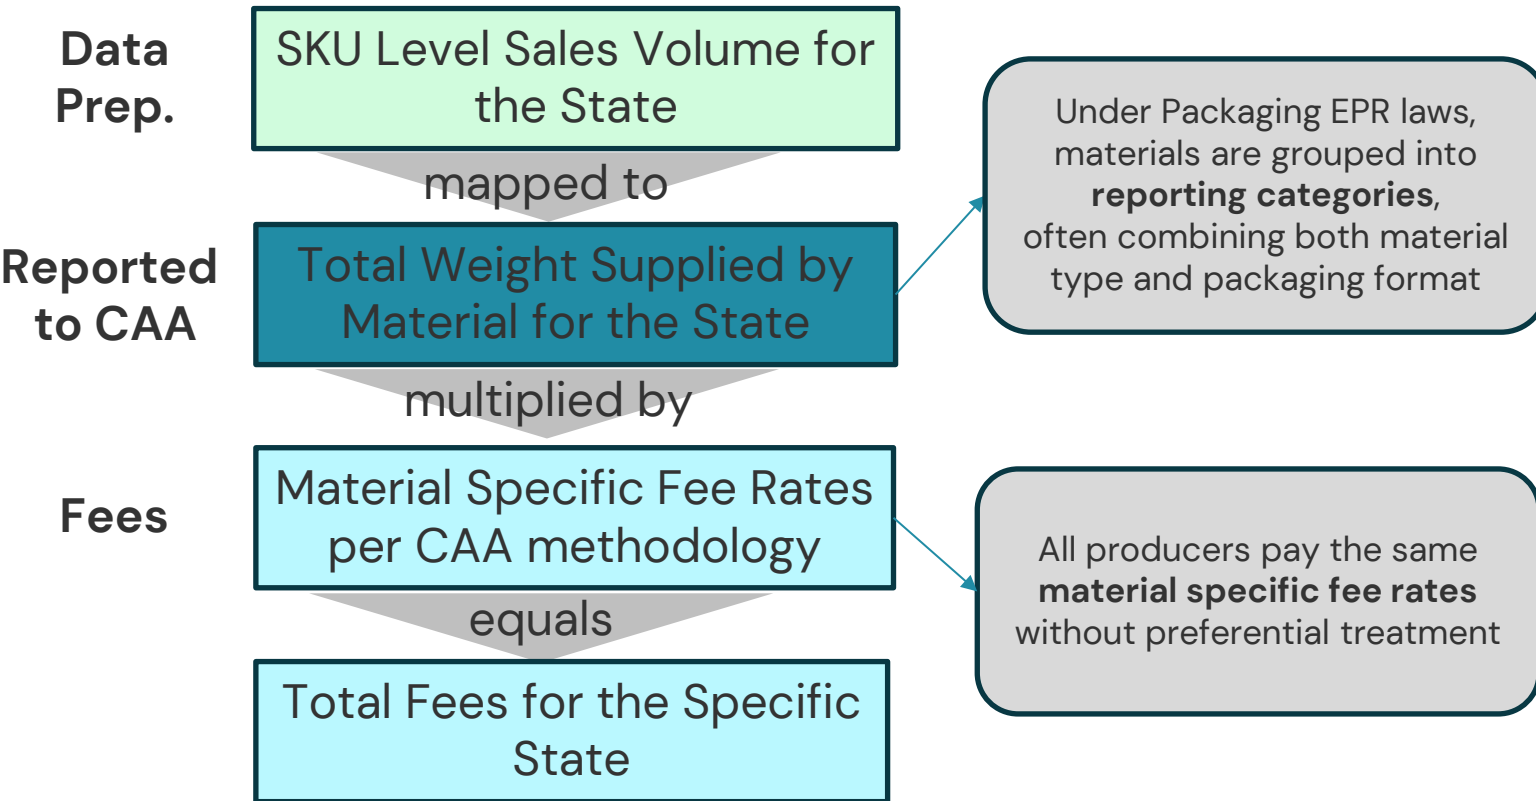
Data Prep.

SKU Level Sales Volume for the State

mapped to

Reported to CAA

Total Weight Supplied by Material for the State

Under Packaging EPR laws, materials are grouped into **reporting categories**, often combining both material type and packaging format

multiplied by

Fees

Material Specific Fee Rates per CAA methodology

All producers pay the same **material specific fee rates** without preferential treatment

equals

Total Fees for the Specific State